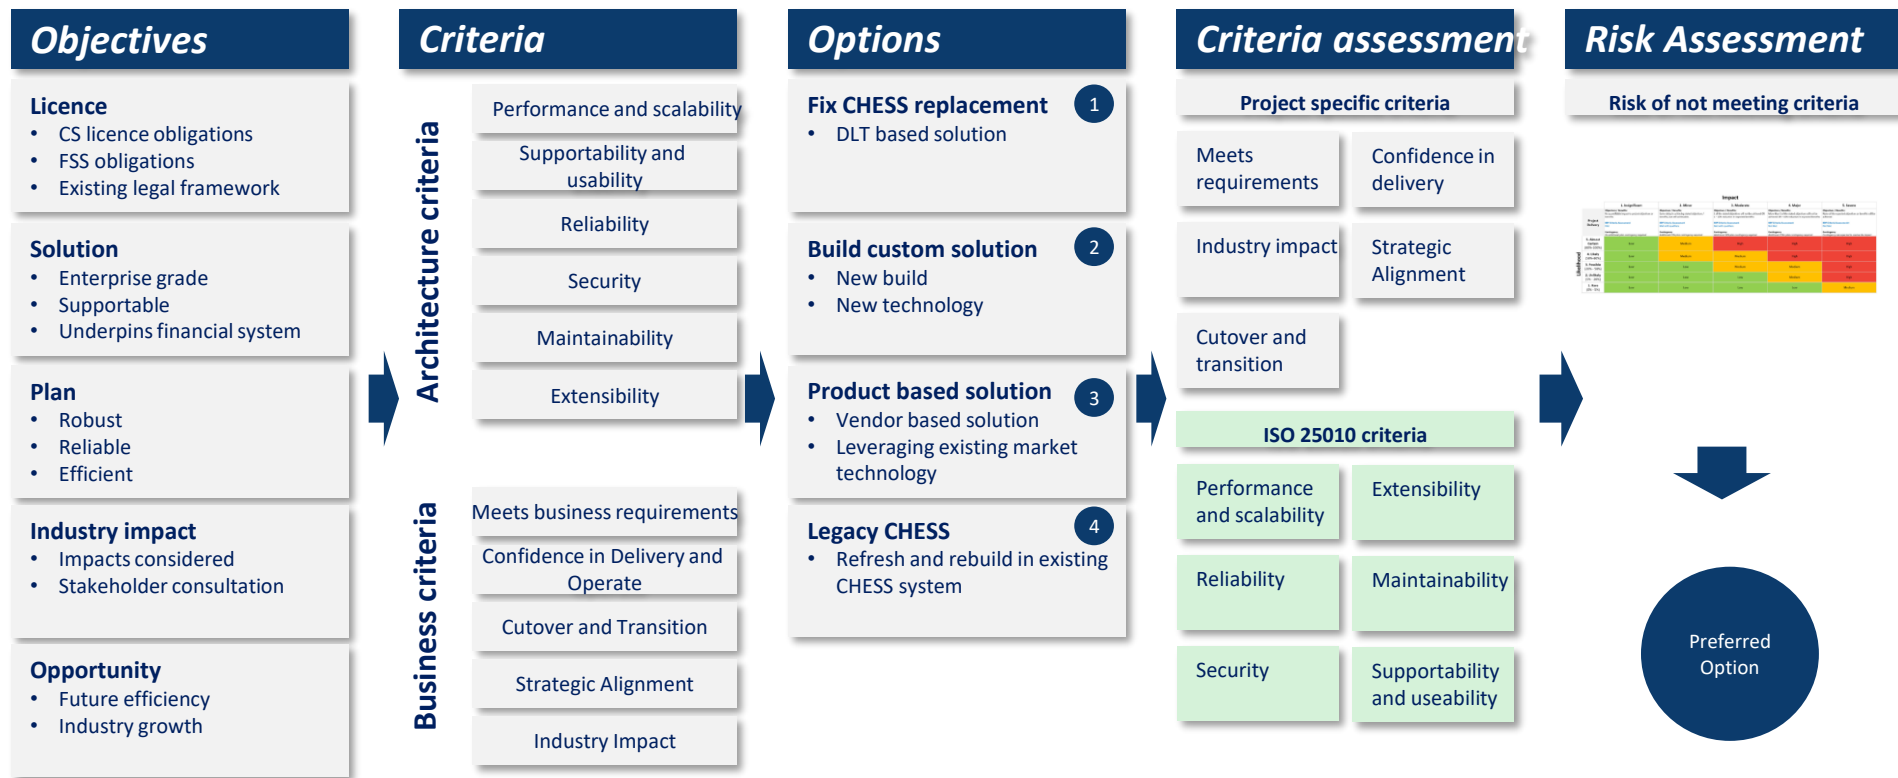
Objectives

Licence
- CS licence obligations
- FSS obligations
- Existing legal framework

Solution
- Enterprise grade
- Supportable
- Underpins financial system

Plan
- Robust
- Reliable
- Efficient

Industry impact
- Impacts considered
- Stakeholder consultation

Opportunity
- Future efficiency
- Industry growth

Criteria

Architecture criteria

Performance and scalability

Supportability and usability

Reliability

Security

Maintainability

Extensibility

Business criteria

Meets business requirements

Confidence in Delivery and Operate

Cutover and Transition

Strategic Alignment

Industry Impact

Options

Fix CHESS replacement 1
- DLT based solution

Build custom solution 2
- New build
- New technology

Product based solution 3
- Vendor based solution
- Leveraging existing market technology

Legacy CHESS 4
- Refresh and rebuild in existing CHESS system

Criteria assessment

Project specific criteria

Meets requirements

Confidence in delivery

Industry impact

Strategic Alignment

Cutover and transition

ISO 25010 criteria

Performance and scalability

Extensibility

Reliability

Maintainability

Security

Supportability and useability

Risk Assessment

Risk of not meeting criteria

Impact

Likelihood

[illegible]

Preferred Option